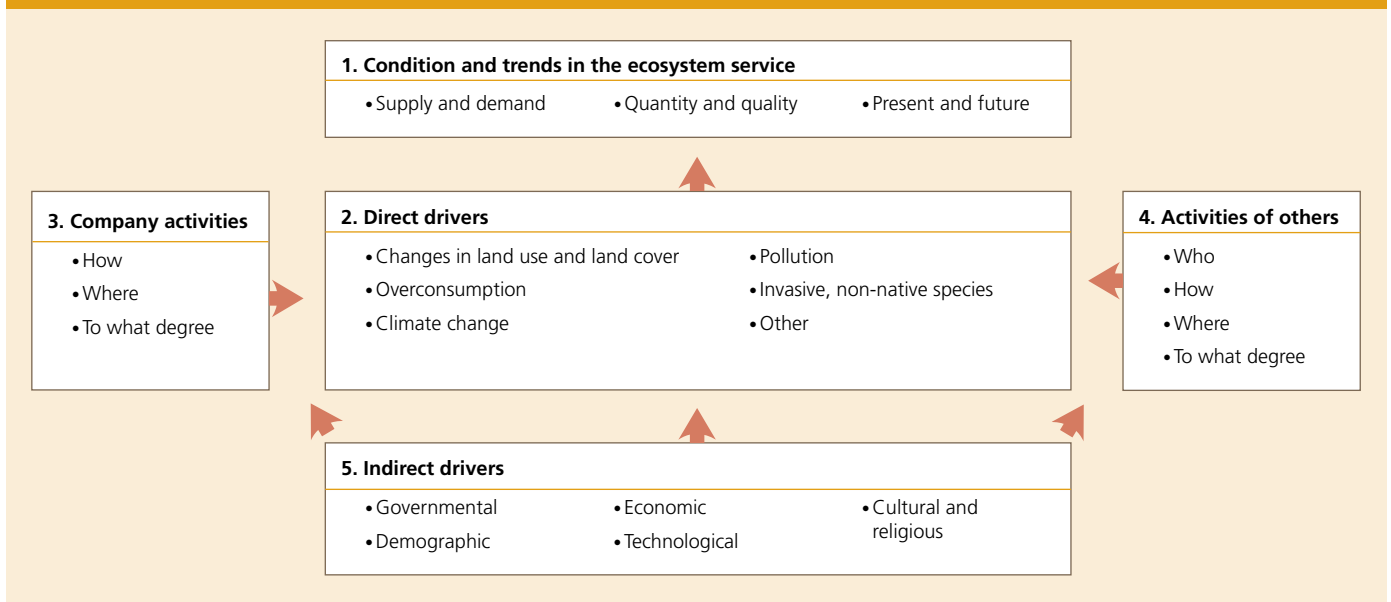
**1. Condition and trends in the ecosystem service**

- Supply and demand
- Quantity and quality
- Present and future

**3. Company activities**

- How
- Where
- To what degree

**2. Direct drivers**

- Changes in land use and land cover
- Overconsumption
- Climate change
- Pollution
- Invasive, non-native species
- Other

**4. Activities of others**

- Who
- How
- Where
- To what degree

**5. Indirect drivers**

- Governmental
- Demographic
- Economic
- Technological
- Cultural and religious